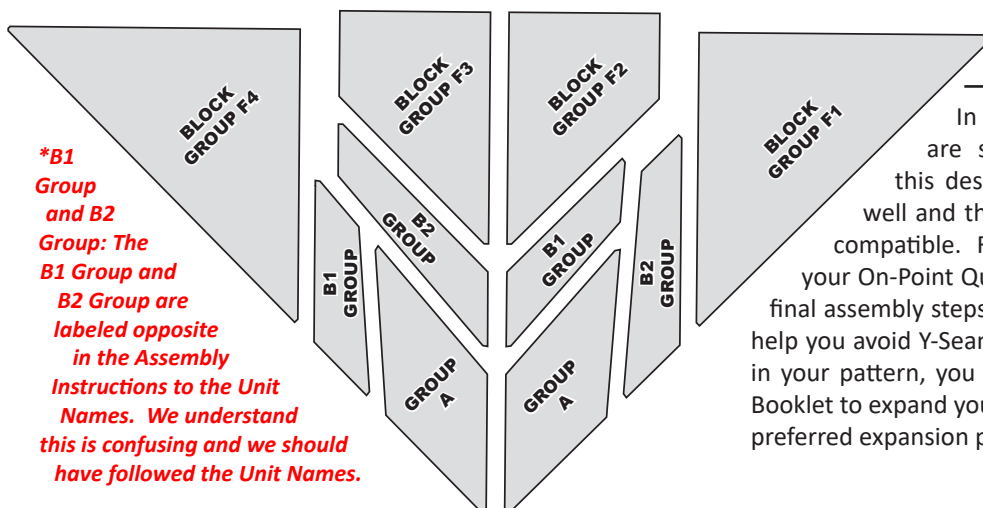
BLOCK GROUP F4

BLOCK GROUP F3

BLOCK GROUP F2

BLOCK GROUP F1

*B1 Group and B2 Group: The B1 Group and B2 Group are labeled opposite in the Assembly Instructions to the Unit Names. We understand this is confusing and we should have followed the Unit Names.

B2 GROUP

B1 GROUP

B1 GROUP

B2 GROUP

GROUP A

GROUP A

In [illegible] are s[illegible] this des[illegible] well and th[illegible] compatible. F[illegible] your On-Point Qu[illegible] final assembly steps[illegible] help you avoid Y-Sear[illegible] in your pattern, you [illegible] Booklet to expand you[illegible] preferred expansion p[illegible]